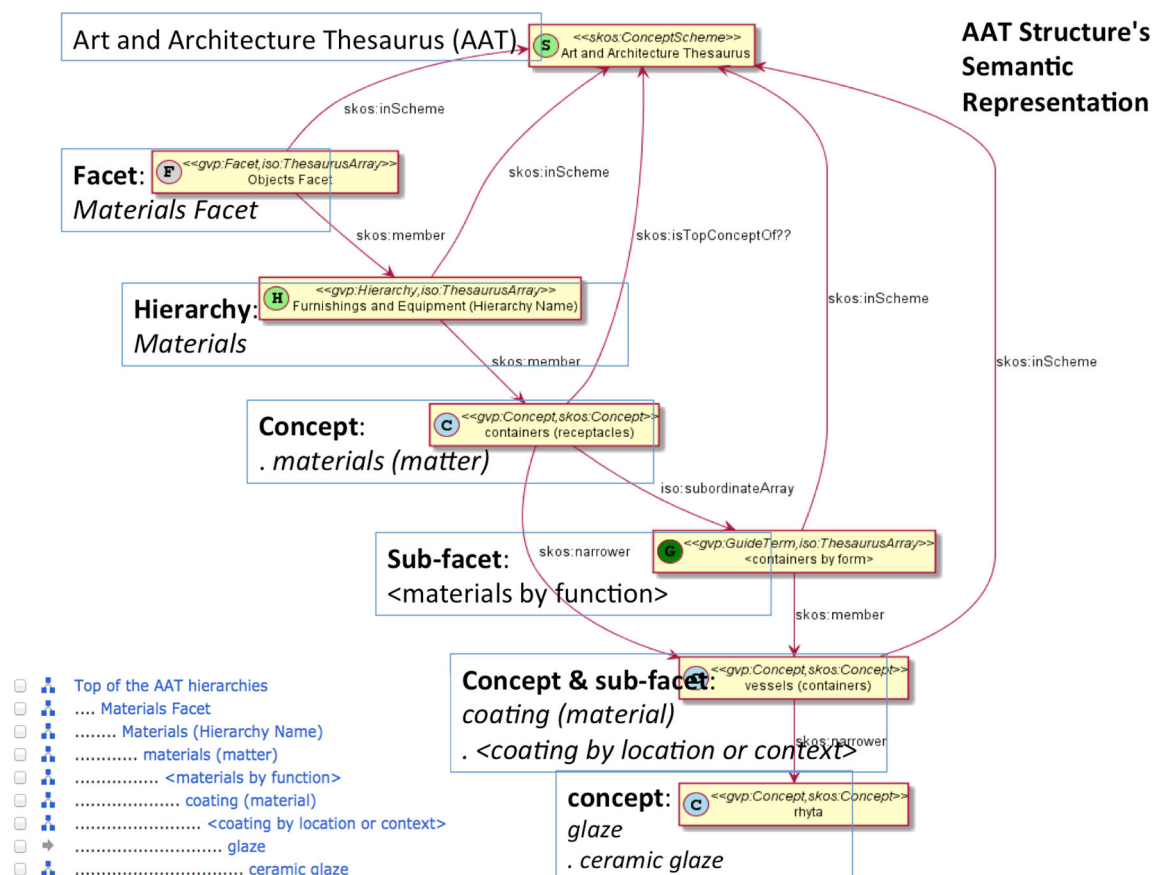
Art and Architecture Thesaurus (AAT)

S <<skos:ConceptScheme>> Art and Architecture Thesaurus

AAT Structure's Semantic Representation

skos:inScheme

Facet: Materials Facet

F <<gvp:Facet,iso:ThesaurusArray>> Objects Facet

skos:inScheme

skos:member

skos:isTopConceptOf??

skos:inScheme

Hierarchy: Materials

H <<gvp:Hierarchy,iso:ThesaurusArray>> Furnishings and Equipment (Hierarchy Name)

skos:member

skos:inScheme

Concept: . materials (matter)

C <<gvp:Concept,skos:Concept>> containers (receptacles)

iso:subordinateArray

Sub-facet: <materials by function>

skos:narrower

G <<gvp:GuideTerm,iso:ThesaurusArray>> <containers by form>

skos:member

Concept & sub-facet: coating (material) . <coating by location or context>

C <<gvp:Concept,skos:Concept>> vessels (containers)

skos:narrower

concept: glaze . ceramic glaze

C <<gvp:Concept,skos:Concept>> rhyta

Top of the AAT hierarchies
.... Materials Facet
........ Materials (Hierarchy Name)
............ materials (matter)
................ <materials by function>
.................... coating (material)
........................ <coating by location or context>
............................ glaze
................................ ceramic glaze